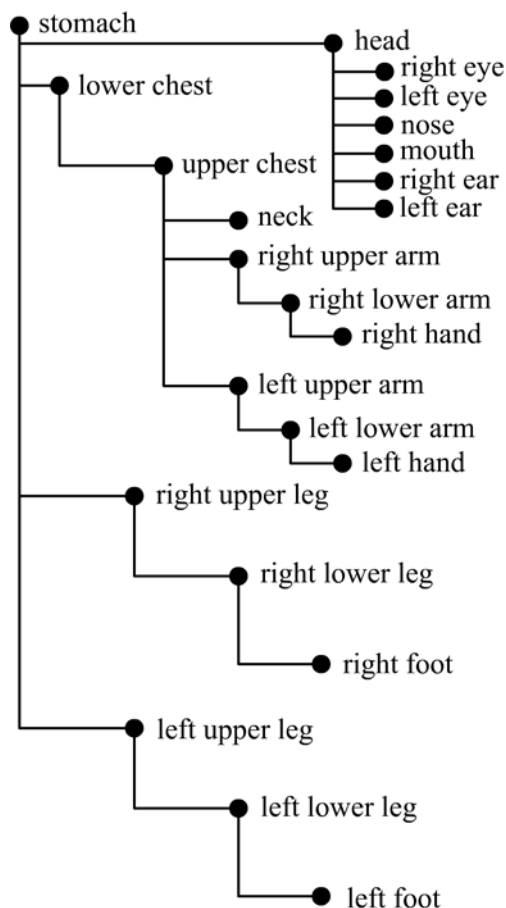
stomach
head
right eye
left eye
nose
mouth
right ear
left ear
lower chest
upper chest
neck
right upper arm
right lower arm
right hand
left upper arm
left lower arm
left hand
right upper leg
right lower leg
right foot
left upper leg
left lower leg
left foot